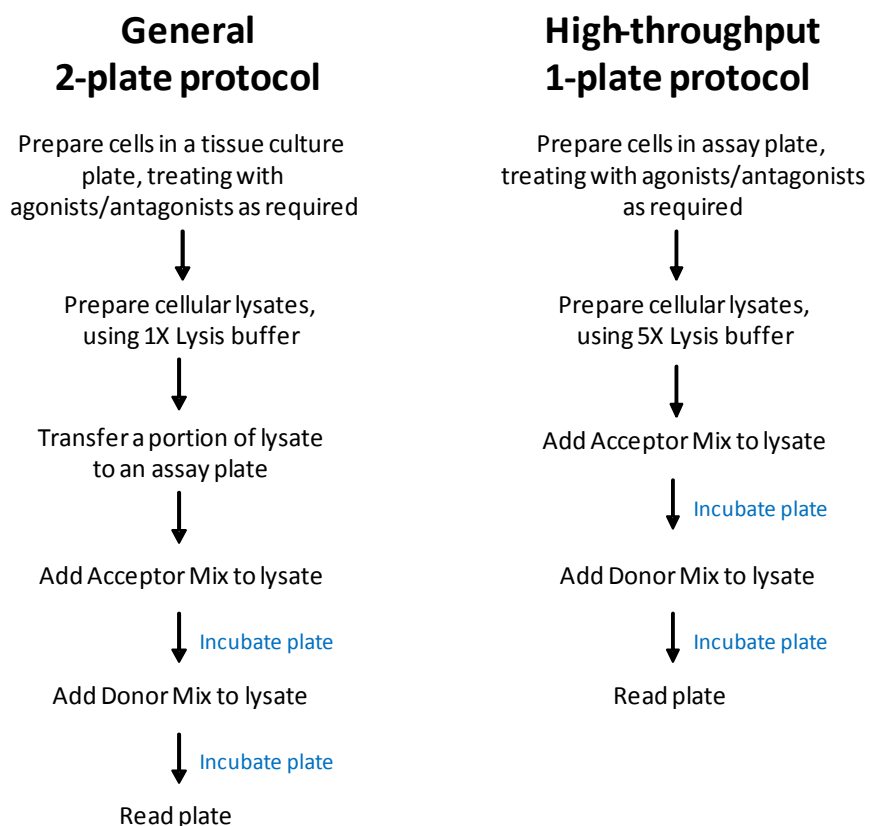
General
2-plate protocol

Prepare cells in a tissue culture plate, treating with agonists/antagonists as required

Prepare cellular lysates, using 1X Lysis buffer

Transfer a portion of lysate to an assay plate

Add Acceptor Mix to lysate

Incubate plate

Add Donor Mix to lysate

Incubate plate

Read plate

High-throughput
1-plate protocol

Prepare cells in assay plate, treating with agonists/antagonists as required

Prepare cellular lysates, using 5X Lysis buffer

Add Acceptor Mix to lysate

Incubate plate

Add Donor Mix to lysate

Incubate plate

Read plate